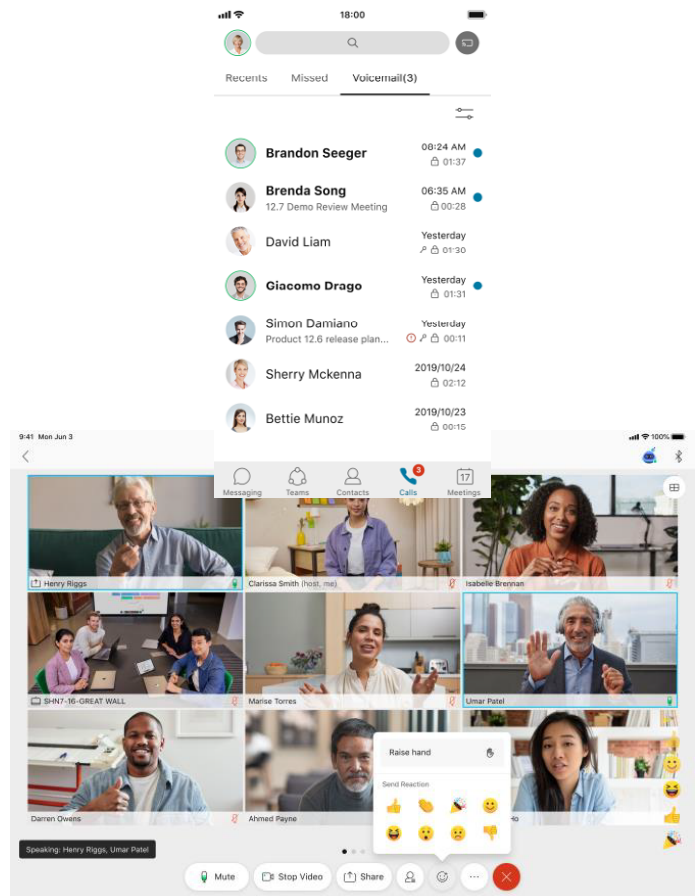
18:00

Recents Missed Voicemail(3)

Brandon Seeger 08:24 AM 01:37

Brenda Song 06:35 AM
12.7 Demo Review Meeting 00:28

David Liam Yesterday 01:30

Giacomo Drago Yesterday 01:31

Simon Damiano Yesterday
Product 12.6 release plan... 00:11

Sherry Mckenna 2019/10/24 02:12

Bettie Munoz 2019/10/23 00:15

Messaging Teams Contacts 3 Calls 17 Meetings

9:41 Mon Jun 3

100%

Henry Riggs
Clarissa Smith (host, me)
Isabelle Brennan
SHN7-16-GREAT WALL
Marise Torres
Umar Patel
Darren Owens
Ahmed Payne
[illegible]ho

Raise hand

Send Reaction

Speaking: Henry Riggs, Umar Patel

Mute Stop Video Share